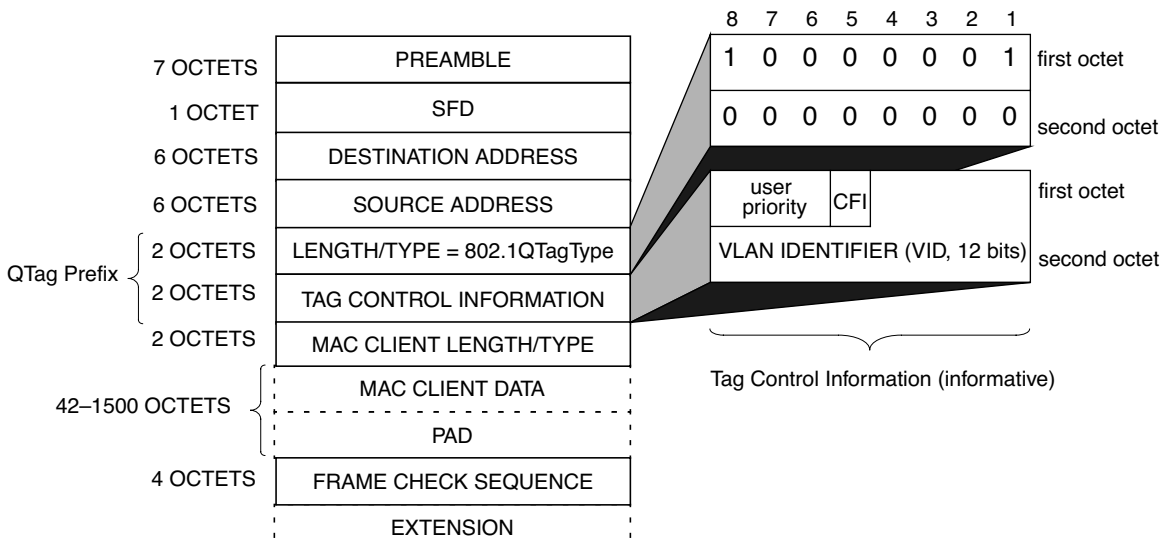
| | |
|---|---|
| 7 OCTETS | PREAMBLE |
| 1 OCTET | SFD |
| 6 OCTETS | DESTINATION ADDRESS |
| 6 OCTETS | SOURCE ADDRESS |
| 2 OCTETS | LENGTH/TYPE = 802.1QTagType |
| 2 OCTETS | TAG CONTROL INFORMATION |
| 2 OCTETS | MAC CLIENT LENGTH/TYPE |
| 42–1500 OCTETS | MAC CLIENT DATA |
| | PAD |
| 4 OCTETS | FRAME CHECK SEQUENCE |
| | EXTENSION |

QTag Prefix

| 8 | 7 | 6 | 5 | 4 | 3 | 2 | 1 | |
|---|---|---|---|---|---|---|---|---|
| 1 | 0 | 0 | 0 | 0 | 0 | 0 | 1 | first octet |
| 0 | 0 | 0 | 0 | 0 | 0 | 0 | 0 | second octet |

user priority | CFI | first octet

VLAN IDENTIFIER (VID, 12 bits) | second octet

Tag Control Information (informative)